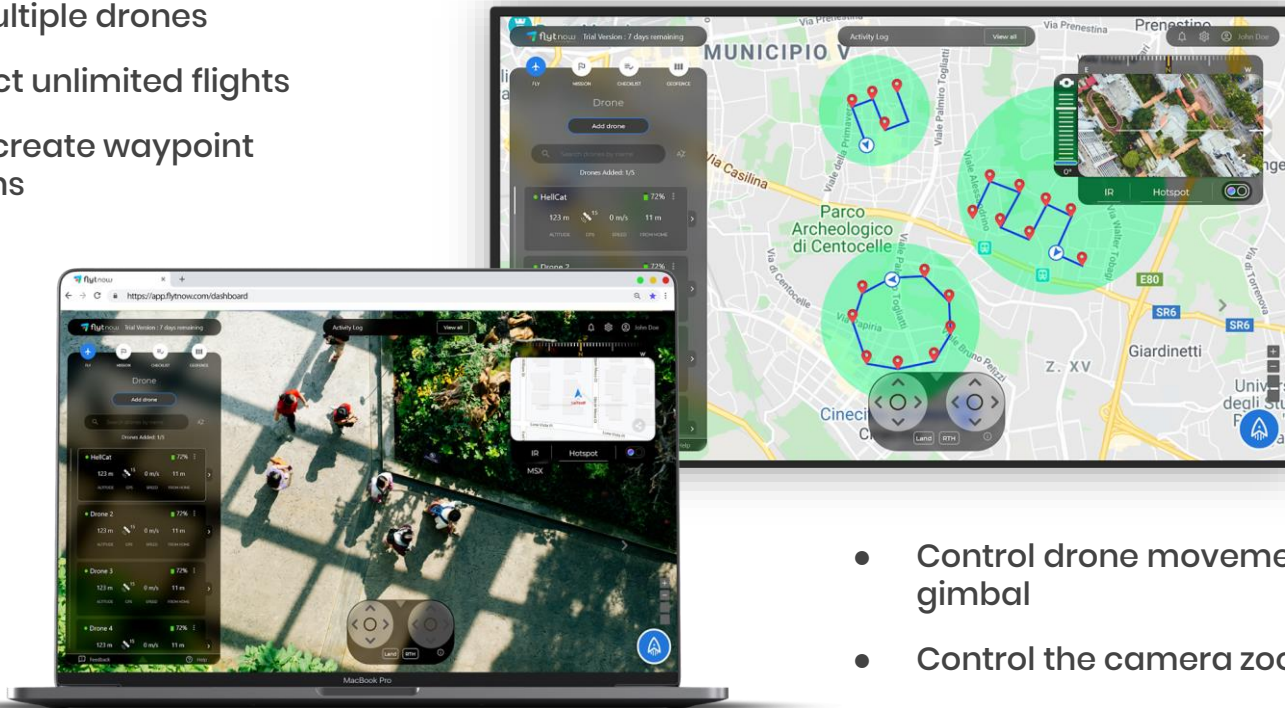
ultiple drones

ct unlimited flights

create waypoint
ns

flytnow Trial Version : 7 days remaining
MUNICIPIO V
Activity Log
View all
John Doe
FLY MISSION CHECKLIST GEOFENCE
Drone
Add drone
Search drones by name
Drones Added: 1/5
HellCat
72%
123 m 15 0 m/s 11 m
ALTITUDE GPS SPEED FROM HOME
Drone 2
72%
Via Prenestina
Prenestino
Via Casilina
Parco Archeologico di Centocelle
Viale Palmiro Togliatti
Via di Centocelle
IR
Hotspot
E80
SR6
SR6
Giardinetti
Z. XV
Cineci
Land RTH
Univ degli St

flytnow
https://app.flytnow.com/dashboard
flytnow Trial Version : 7 days remaining
Activity Log
View all
John Doe
FLY MISSION CHECKLIST GEOFENCE
Drone
Add drone
Search drones by name
Drones Added: 1/5
HellCat
72%
123 m 15 0 m/s 11 m
ALTITUDE GPS SPEED FROM HOME
Drone 2
72%
123 m 15 0 m/s 11 m
ALTITUDE GPS SPEED FROM HOME
Drone 3
72%
123 m 15 0 m/s 11 m
ALTITUDE GPS SPEED FROM HOME
Drone 4
72%
123 m 15 0 m/s 11 m
Feedback
Help
IR
Hotspot
MSX
Land RTH
MacBook Pro

● Control drone moveme gimbal

● Control the camera zo